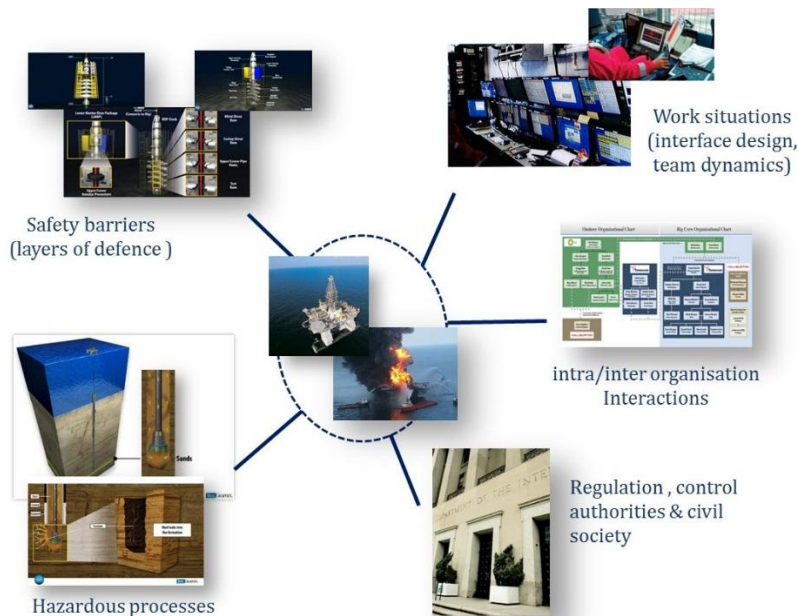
Work situations (interface design, team dynamics)

Safety barriers (layers of defence )

Offshore Organisational Chart

Big Crew Organisational Chart

intra/inter organisation Interactions

Sands

Regulation , control authorities & civil society

Hazardous processes